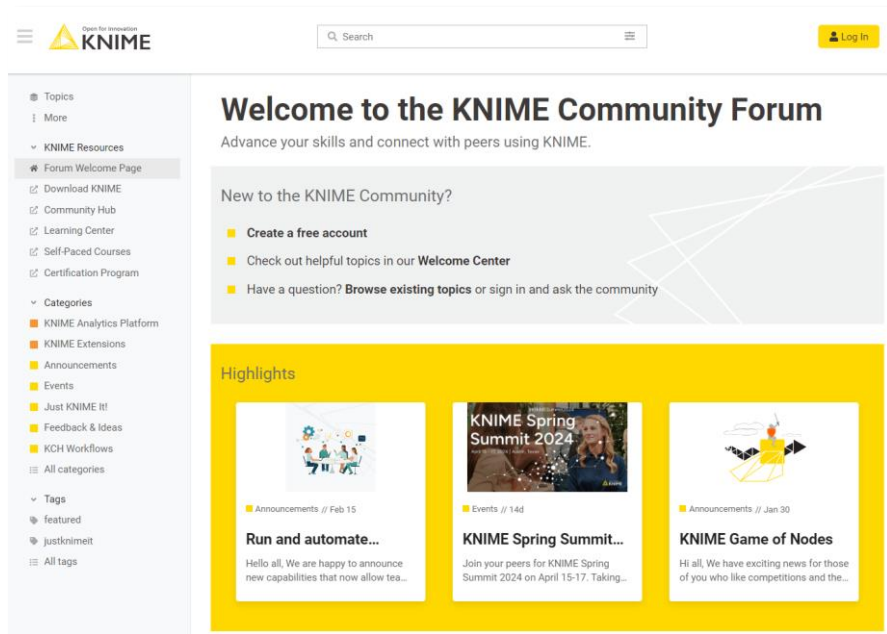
Open for Innovation
KNIME

Search

Log In

Topics
More

KNIME Resources
Forum Welcome Page
Download KNIME
Community Hub
Learning Center
Self-Paced Courses
Certification Program

Categories
KNIME Analytics Platform
KNIME Extensions
Announcements
Events
Just KNIME It!
Feedback & Ideas
KCH Workflows
All categories

Tags
featured
justknimeit
All tags

Welcome to the KNIME Community Forum

Advance your skills and connect with peers using KNIME.

New to the KNIME Community?

Create a free account

Check out helpful topics in our Welcome Center

Have a question? Browse existing topics or sign in and ask the community

Highlights

Announcements // Feb 15

Run and automate...

Hello all, We are happy to announce new capabilities that now allow tea...

KNIME Spring Summit 2024

Events // 14d

KNIME Spring Summit...

Join your peers for KNIME Spring Summit 2024 on April 15-17. Taking...

Announcements // Jan 30

KNIME Game of Nodes

Hi all, We have exciting news for those of you who like competitions and the...